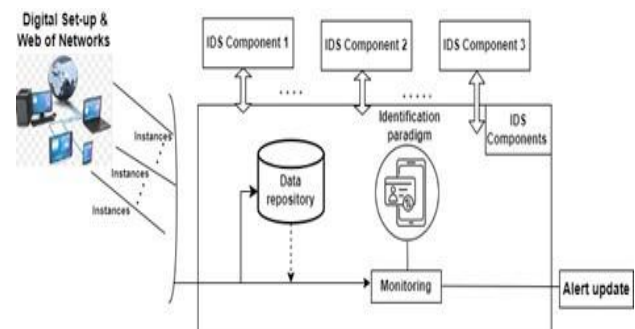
Digital Set-up & Web of Networks

IDS Component 1

IDS Component 2

IDS Component 3

.....

......

Identification paradigm

IDS Components

Instances

Instances

Instances

Data repository

Monitoring

Alert update